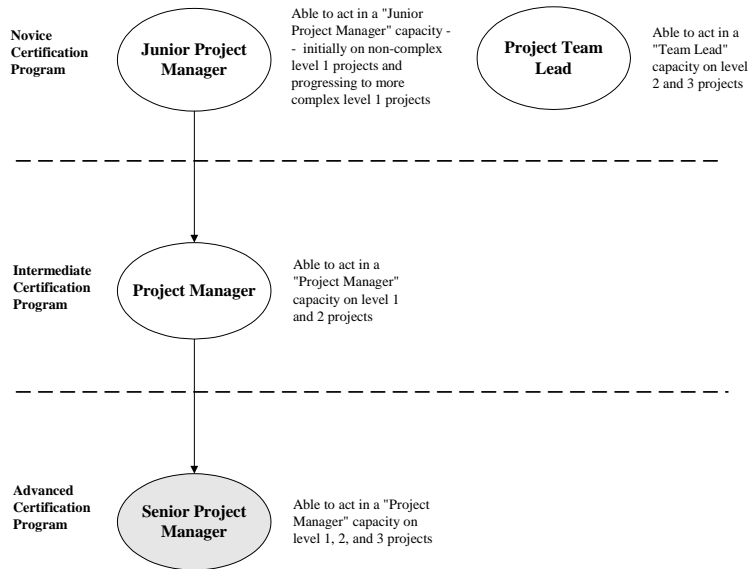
Novice Certification Program

Junior Project Manager

Able to act in a "Junior Project Manager" capacity - - initially on non-complex level 1 projects and progressing to more complex level 1 projects

Project Team Lead

Able to act in a "Team Lead" capacity on level 2 and 3 projects

Intermediate Certification Program

Project Manager

Able to act in a "Project Manager" capacity on level 1 and 2 projects

Advanced Certification Program

Senior Project Manager

Able to act in a "Project Manager" capacity on level 1, 2, and 3 projects